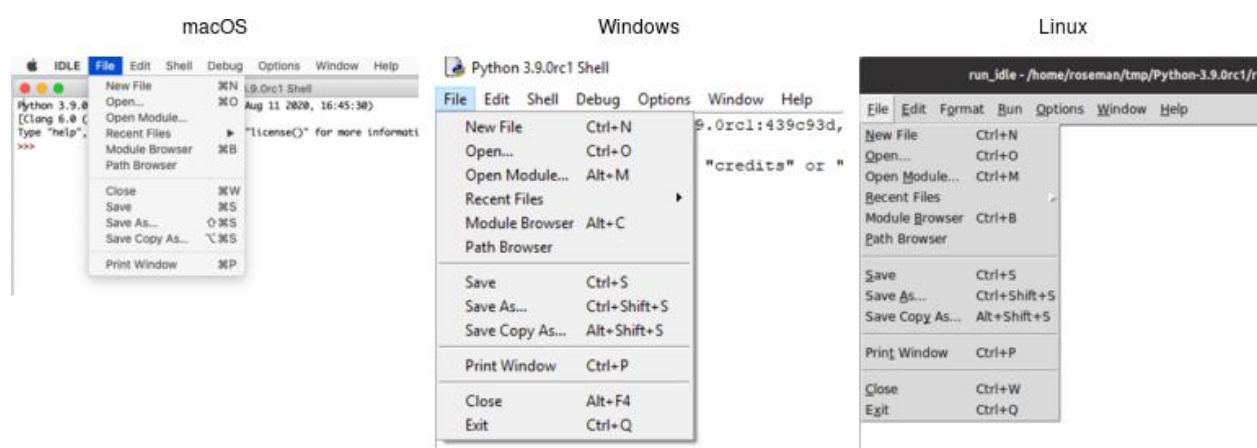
macOS

IDLE File Edit Shell Debug Options Window Help

New File ⌘N 3.9.0rc1 Shell
Open... ⌘O Aug 11 2020, 16:45:30)
Open Module...
Recent Files ▸ "license()" for more informati
Module Browser ⌘B
Path Browser

Close ⌘W
Save ⌘S
Save As... ⇧⌘S
Save Copy As... ⌥⌘S

Print Window ⌘P

Python 3.9.0
[Clang 6.0 (
Type "help",
>>>

Windows

Python 3.9.0rc1 Shell

File Edit Shell Debug Options Window Help

New File Ctrl+N
Open... Ctrl+O
Open Module... Alt+M
Recent Files
Module Browser Alt+C
Path Browser

Save Ctrl+S
Save As... Ctrl+Shift+S
Save Copy As... Alt+Shift+S

Print Window Ctrl+P

Close Alt+F4
Exit Ctrl+Q

9.0rc1:439c93d,
"credits" or "

Linux

run_idle - /home/roseman/tmp/Python-3.9.0rc1/r

File Edit Format Run Options Window Help

New File Ctrl+N
Open... Ctrl+O
Open Module... Ctrl+M
Recent Files
Module Browser Ctrl+B
Path Browser

Save Ctrl+S
Save As... Ctrl+Shift+S
Save Copy As... Alt+Shift+S

Print Window Ctrl+P

Close Ctrl+W
Exit Ctrl+Q